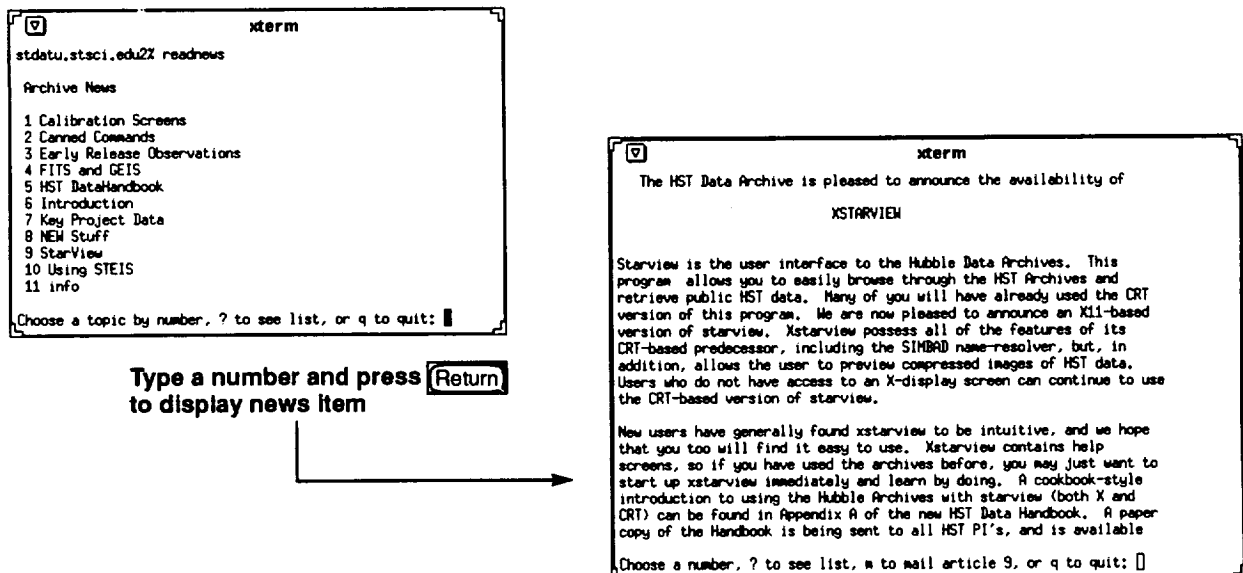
xterm

stdatu.stsci.edu2% readnews

Archive News

1 Calibration Screens
2 Canned Commands
3 Early Release Observations
4 FITS and GEIS
5 HST DataHandbook
6 Introduction
7 Key Project Data
8 NEW Stuff
9 StarView
10 Using STEIS
11 info

Choose a topic by number, ? to see list, or q to quit:

Type a number and press Return to display news item

xterm

The HST Data Archive is pleased to announce the availability of

XSTARVIEW

Starview is the user interface to the Hubble Data Archives. This program allows you to easily browse through the HST Archives and retrieve public HST data. Many of you will have already used the CRT version of this program. We are now pleased to announce an X11-based version of starview. Xstarview possess all of the features of its CRT-based predecessor, including the SIMBAD name-resolver, but, in addition, allows the user to preview compressed images of HST data. Users who do not have access to an X-display screen can continue to use the CRT-based version of starview.

New users have generally found xstarview to be intuitive, and we hope that you too will find it easy to use. Xstarview contains help screens, so if you have used the archives before, you may just want to start up xstarview immediately and learn by doing. A cookbook-style introduction to using the Hubble Archives with starview (both X and CRT) can be found in Appendix A of the new HST Data Handbook. A paper copy of the Handbook is being sent to all HST PI's, and is available

Choose a number, ? to see list, m to mail article 9, or q to quit: